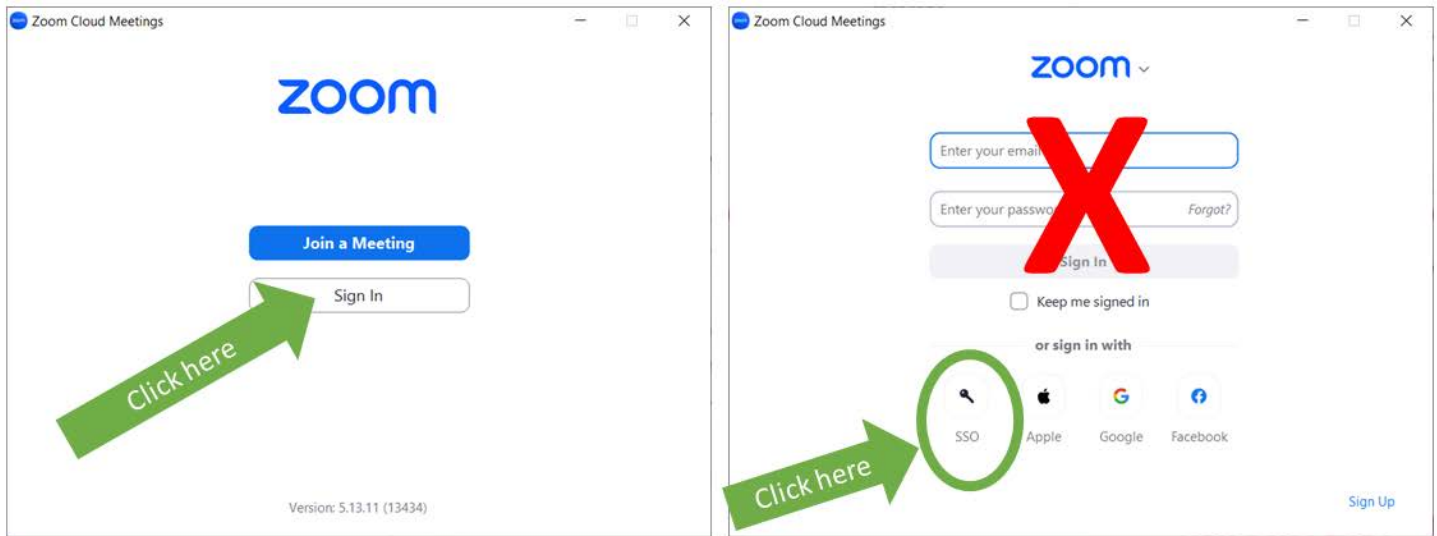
Zoom Cloud Meetings

zoom

Join a Meeting

Sign In

Click here

Version: 5.13.11 (13434)

Zoom Cloud Meetings

zoom

Enter your email

Enter your passwo

Forgot?

Sign In

Keep me signed in

or sign in with

SSO

Apple

Google

Facebook

Click here

Sign Up